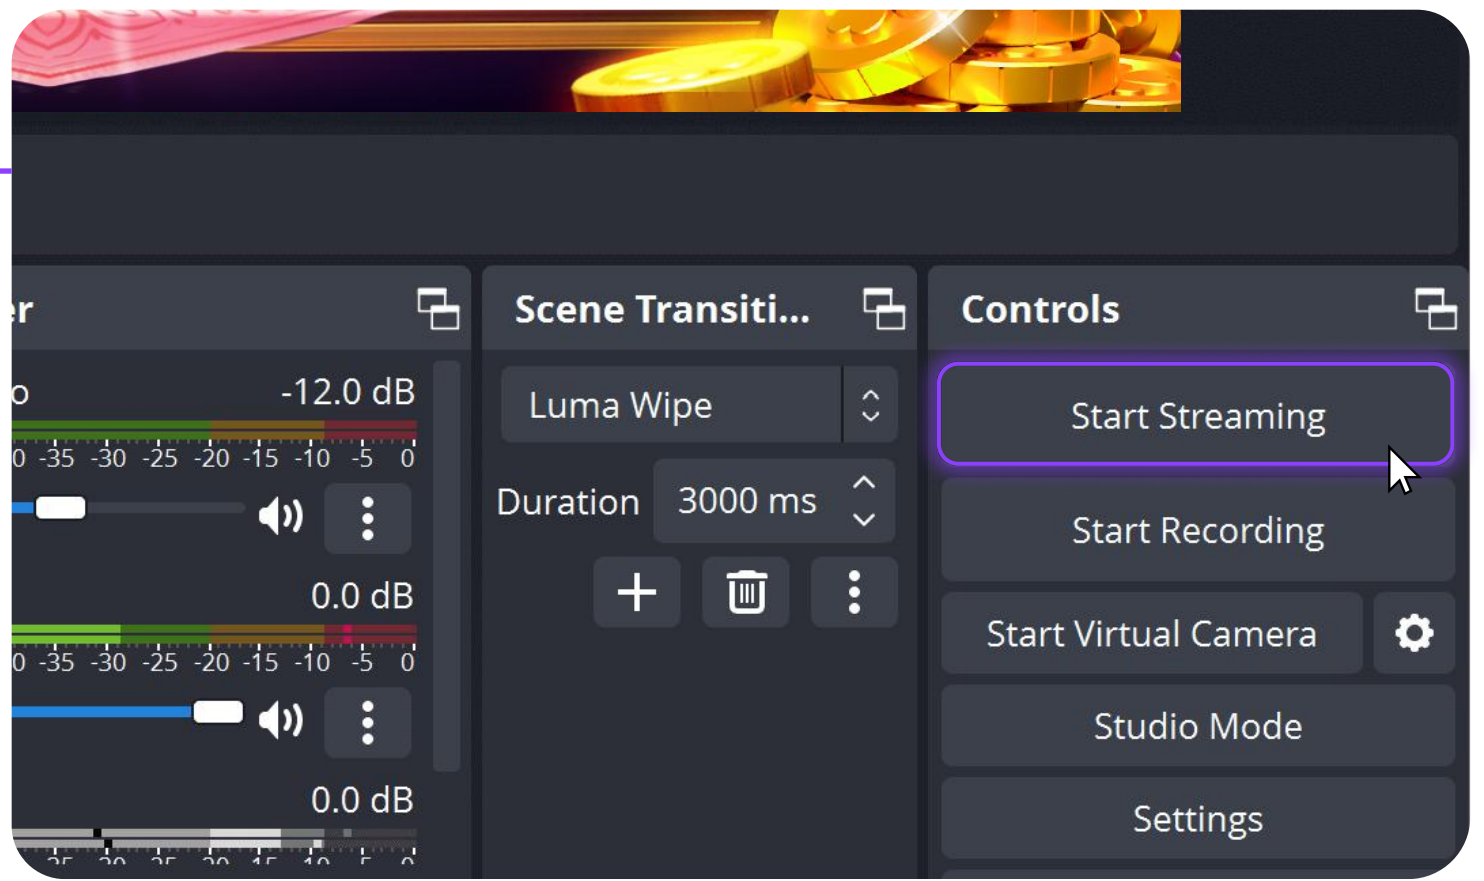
er

o -12.0 dB

0 -35 -30 -25 -20 -15 -10 -5 0

0.0 dB

0 -35 -30 -25 -20 -15 -10 -5 0

0.0 dB

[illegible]

Scene Transiti...

Luma Wipe

Duration 3000 ms

Controls

Start Streaming

Start Recording

Start Virtual Camera

Studio Mode

Settings